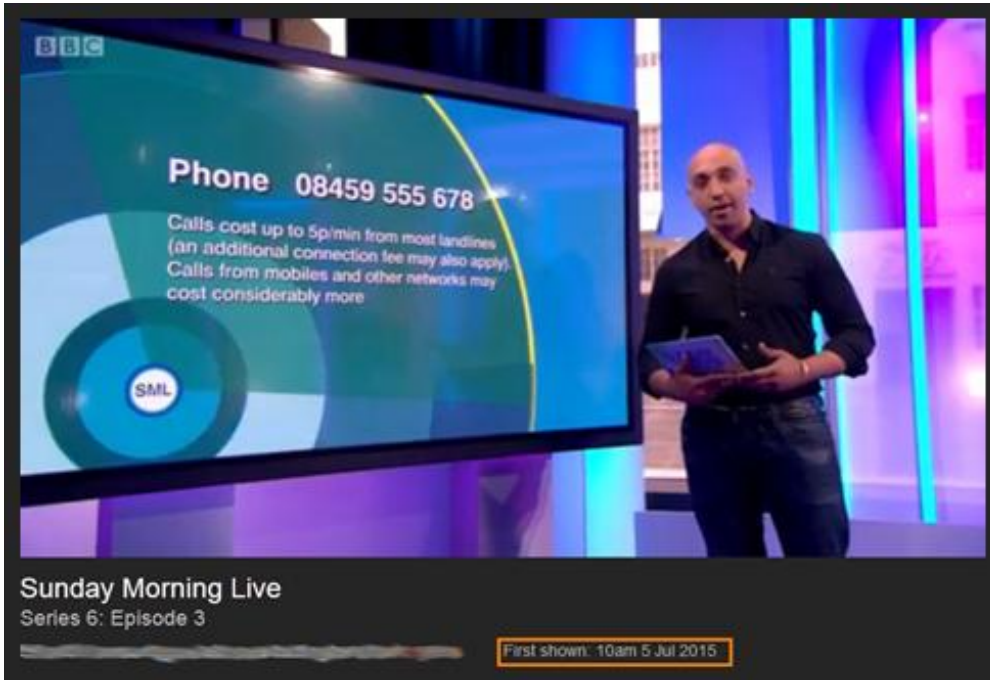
BBC

Phone 08459 555 678

Calls cost up to 5p/min from most landlines (an additional connection fee may also apply). Calls from mobiles and other networks may cost considerably more

SML

Sunday Morning Live
Series 6: Episode 3

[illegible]

First shown: 10am 5 Jul 2015